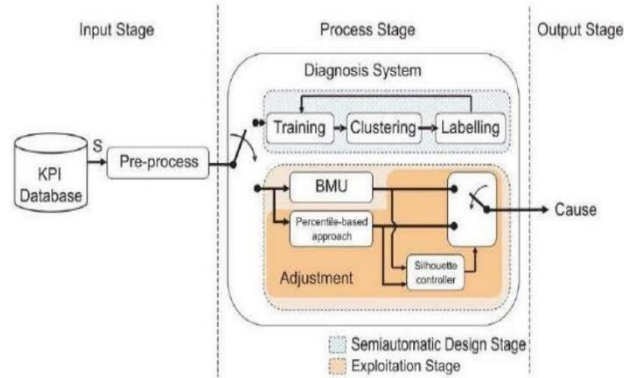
Input Stage

Process Stage

Output Stage

Diagnosis System

KPI Database

S

Pre-process

Training

Clustering

Labelling

BMU

Percentile-based approach

Silhouette controller

Adjustment

Cause

Semiautomatic Design Stage

Exploitation Stage